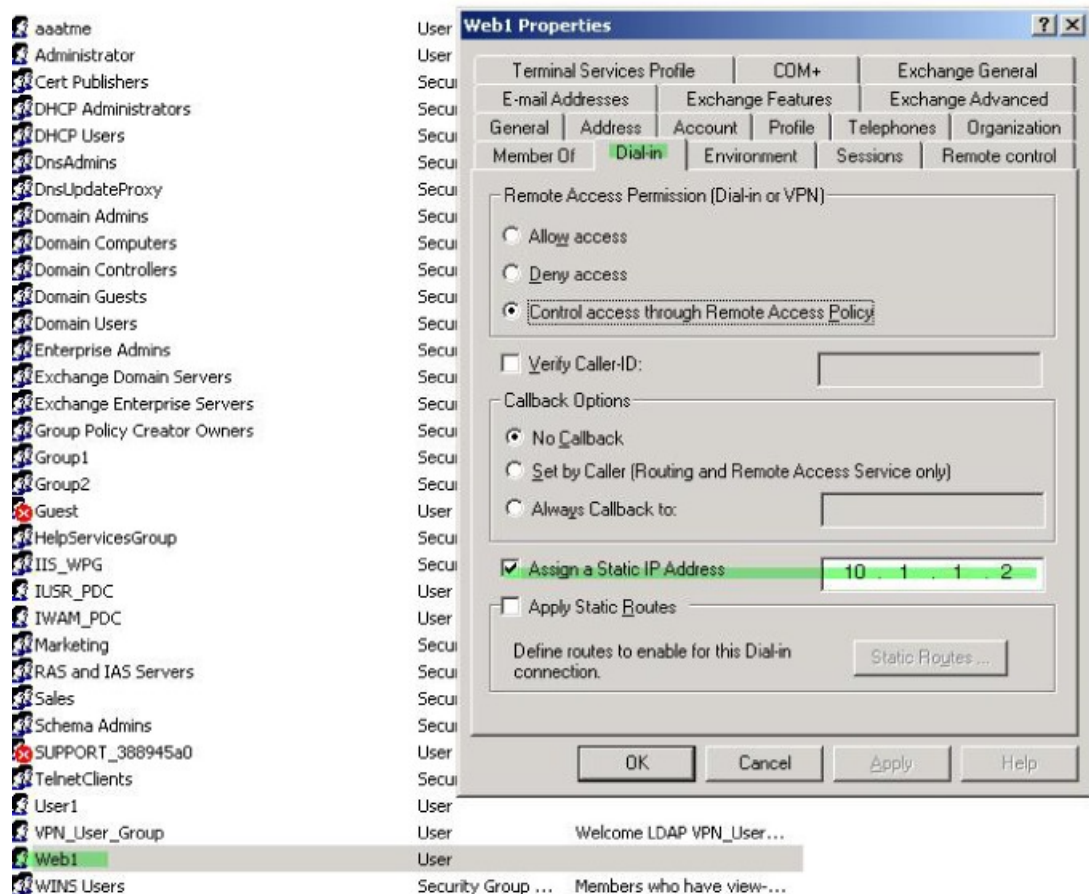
aaatme | User
Administrator | User
Cert Publishers | Secu
DHCP Administrators | Secu
DHCP Users | Secu
DnsAdmins | Secu
DnsUpdateProxy | Secu
Domain Admins | Secu
Domain Computers | Secu
Domain Controllers | Secu
Domain Guests | Secu
Domain Users | Secu
Enterprise Admins | Secu
Exchange Domain Servers | Secu
Exchange Enterprise Servers | Secu
Group Policy Creator Owners | Secu
Group1 | Secu
Group2 | Secu
Guest | User
HelpServicesGroup | Secu
IIS_WPG | Secu
IUSR_PDC | User
IWAM_PDC | User
Marketing | Secu
RAS and IAS Servers | Secu
Sales | Secu
Schema Admins | Secu
SUPPORT_388945a0 | User
TelnetClients | Secu
User1 | User
VPN_User_Group | User | Welcome LDAP VPN_User...
Web1 | User
WINS Users | Security Group ... | Members who have view-...

Web1 Properties ? X

Terminal Services Profile | COM+ | Exchange General
E-mail Addresses | Exchange Features | Exchange Advanced
General | Address | Account | Profile | Telephones | Organization
Member Of | Dial-in | Environment | Sessions | Remote control

Remote Access Permission (Dial-in or VPN)
Allow access
Deny access
Control access through Remote Access Policy

Verify Caller-ID:

Callback Options
No Callback
Set by Caller (Routing and Remote Access Service only)
Always Callback to:

Assign a Static IP Address 10 . 1 . 1 . 2
Apply Static Routes
Define routes to enable for this Dial-in connection.
Static Routes...

OK | Cancel | Apply | Help